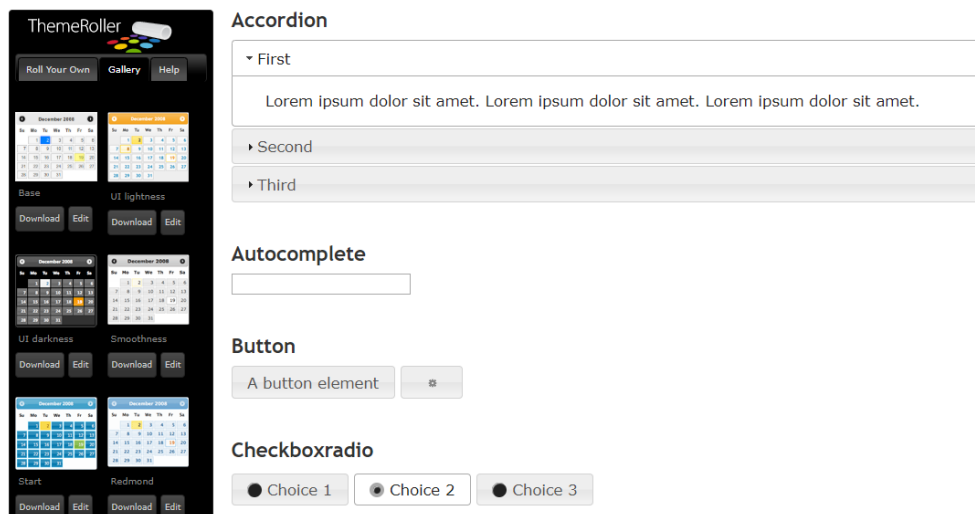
ThemeRoller

Roll Your Own
Gallery
Help

December 2008
Base
Download
Edit

December 2008
UI lightness
Download
Edit

December 2008
UI darkness
Download
Edit

December 2008
Smoothness
Download
Edit

December 2008
Start
Download
Edit

December 2008
Redmond
Download
Edit

Accordion

First

Lorem ipsum dolor sit amet. Lorem ipsum dolor sit amet. Lorem ipsum dolor sit amet.

Second

Third

Autocomplete

Button

A button element

Checkboxradio

Choice 1
Choice 2
Choice 3